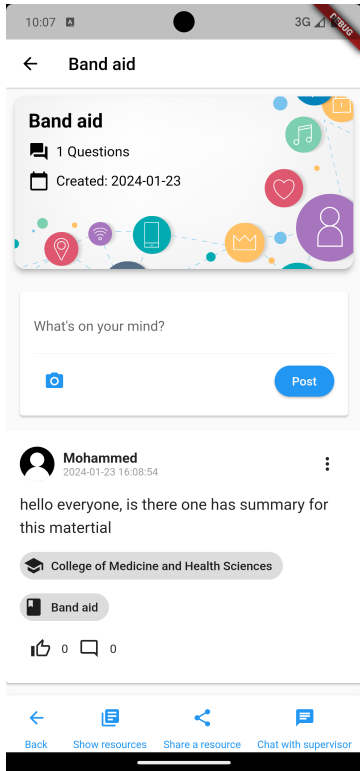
10:07 3G

DEBUG

Band aid

Band aid

1 Questions

Created: 2024-01-23

What's on your mind?

Post

Mohammed
2024-01-23 16:08:54

hello everyone, is there one has summary for this matertial

College of Medicine and Health Sciences

Band aid

0 0

Back Show resources Share a resource Chat with supervisor